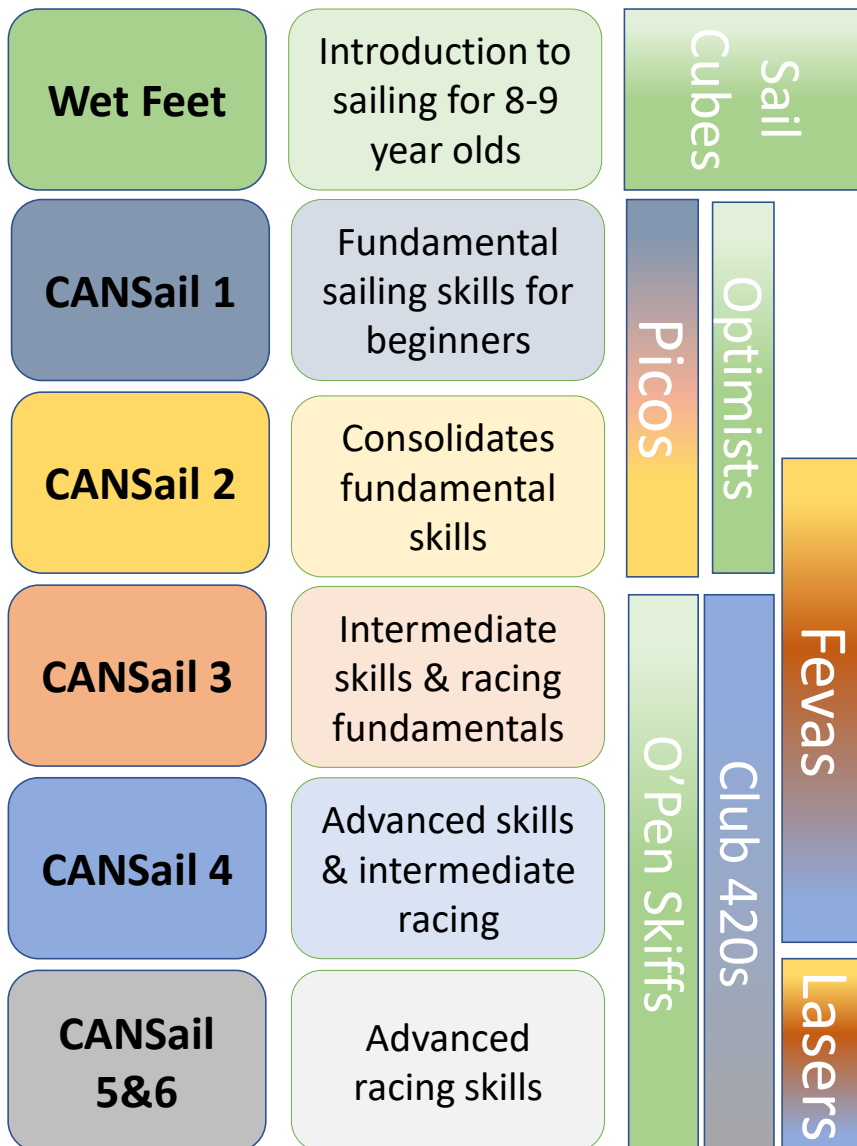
Wet Feet

Introduction to sailing for 8-9 year olds

Sail Cubes

CANSail 1

Fundamental sailing skills for beginners

Picos

Optimists

CANSail 2

Consolidates fundamental skills

CANSail 3

Intermediate skills & racing fundamentals

Fevas

CANSail 4

Advanced skills & intermediate racing

O'Pen Skiffs

Club 420s

CANSail 5&6

Advanced racing skills

Lasers